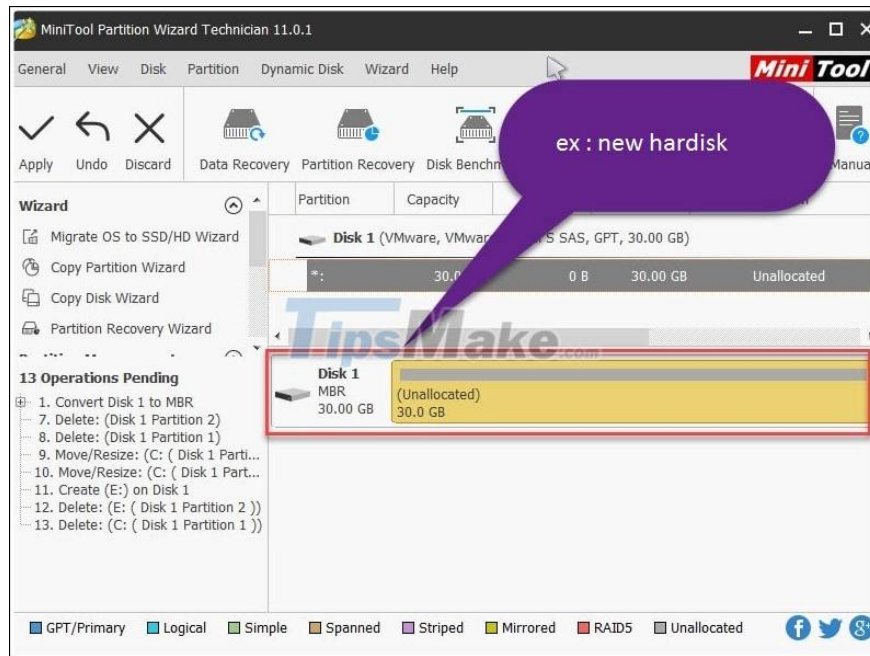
MiniTool Partition Wizard Technician 11.0.1

General View Disk Partition Dynamic Disk Wizard Help

Mini Tool

Apply Undo Discard Data Recovery Partition Recovery Disk Benchm Manua

ex : new hardisk

Wizard

Migrate OS to SSD/HD Wizard

Copy Partition Wizard

Copy Disk Wizard

Partition Recovery Wizard

13 Operations Pending

1. Convert Disk 1 to MBR
7. Delete: (Disk 1 Partition 2)
8. Delete: (Disk 1 Partition 1)
9. Move/Resize: (C: ( Disk 1 Parti...
10. Move/Resize: (C: ( Disk 1 Part...
11. Create (E:) on Disk 1
12. Delete: (E: ( Disk 1 Partition 2 ))
13. Delete: (C: ( Disk 1 Partition 1 ))

| Partition | Capacity | | | |
|---|---|---|---|---|
| Disk 1 (VMware, VMwar S SAS, GPT, 30.00 GB) | | | | |
| *: | 30.0 | 0 B | 30.00 GB | Unallocated |

TipsMake.com

Disk 1
MBR
30.00 GB

(Unallocated)
30.0 GB

GPT/Primary Logical Simple Spanned Striped Mirrored RAID5 Unallocated